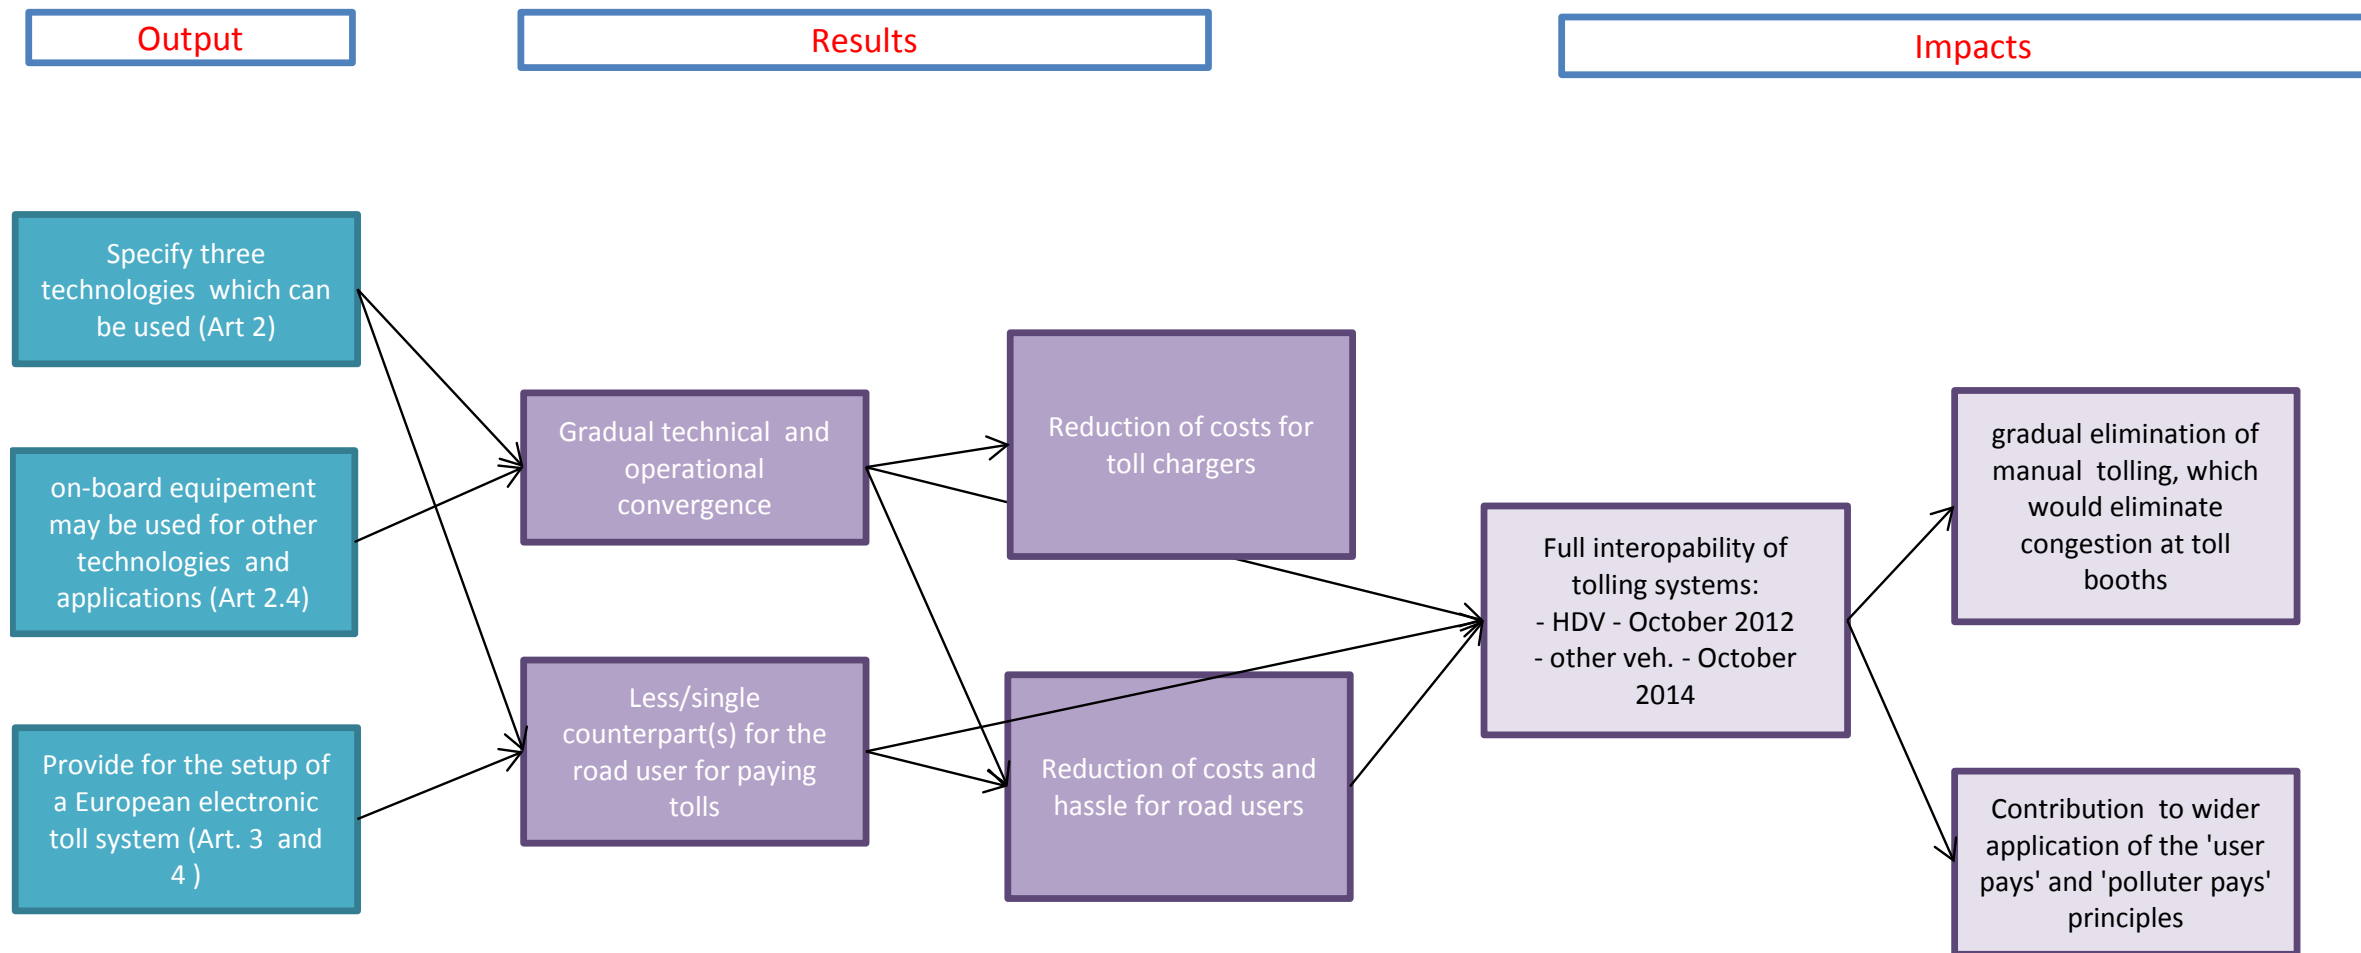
Output

Results

Impacts

Specify three technologies which can be used (Art 2)

on-board equipement may be used for other technologies and applications (Art 2.4)

Provide for the setup of a European electronic toll system (Art. 3 and 4 )

Gradual technical and operational convergence

Less/single counterpart(s) for the road user for paying tolls

Reduction of costs for toll chargers

Reduction of costs and hassle for road users

Full interopability of tolling systems:
- HDV - October 2012
- other veh. - October 2014

gradual elimination of manual tolling, which would eliminate congestion at toll booths

Contribution to wider application of the 'user pays' and 'polluter pays' principles